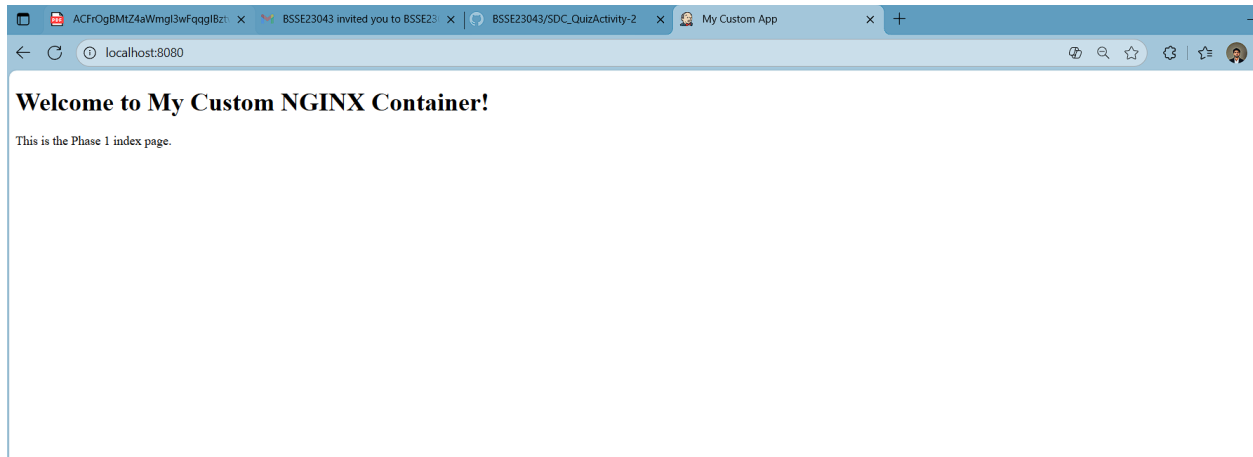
ACFrOgBMtZ4aWmgI3wFqqgIBzt ×
BSSE23043 invited you to BSSE2 ×
BSSE23043/SDC_QuizActivity-2 ×
My Custom App ×
+

localhost:8080

# Welcome to My Custom NGINX Container!

This is the Phase 1 index page.